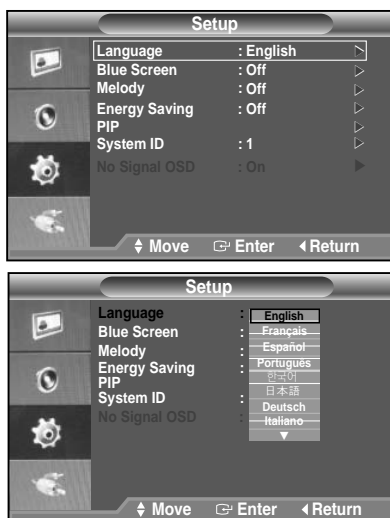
Setup

Language : English
Blue Screen : Off
Melody : Off
Energy Saving : Off
PIP
System ID : 1
No Signal OSD : On

Move Enter Return

Setup

Language :
Blue Screen :
Melody :
Energy Saving :
PIP
System ID :
No Signal OSD :

English
Français
Español
Portuguès
한국어
日本語
Deutsch
Italiano

Move Enter Return